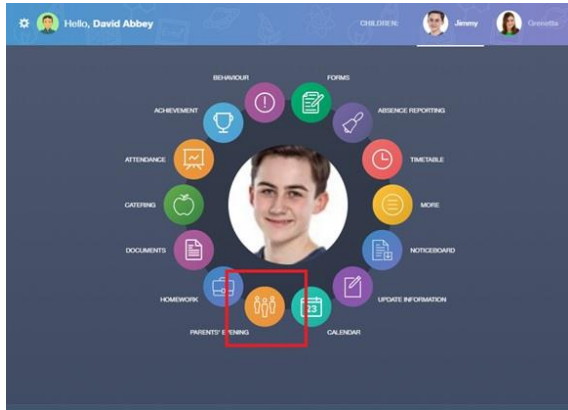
Hello, David Abbey

CHILDREN: Jimmy Grenville

BEHAVIOUR
FORMS
ACHIEVEMENT
ABSENCE REPORTING
ATTENDANCE
TIMETABLE
CATERING
MORE
DOCUMENTS
NOTICEBOARD
HOMEWORK
UPDATE INFORMATION
PARENTS' EVENING
CALENDAR
23